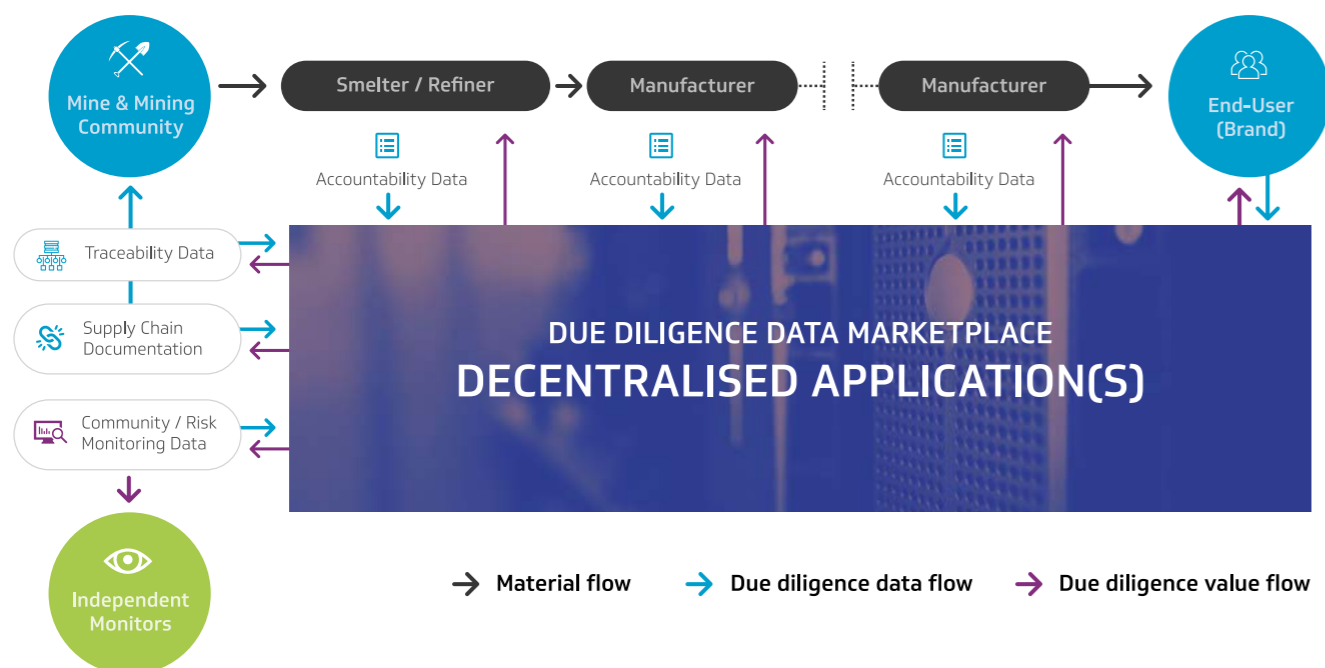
Mine & Mining Community

Smelter / Refiner

Manufacturer

Manufacturer

End-User (Brand)

Accountability Data

Accountability Data

Accountability Data

Traceability Data

Supply Chain Documentation

Community / Risk Monitoring Data

DUE DILIGENCE DATA MARKETPLACE
DECENTRALISED APPLICATION(S)

Independent Monitors

Material flow

Due diligence data flow

Due diligence value flow